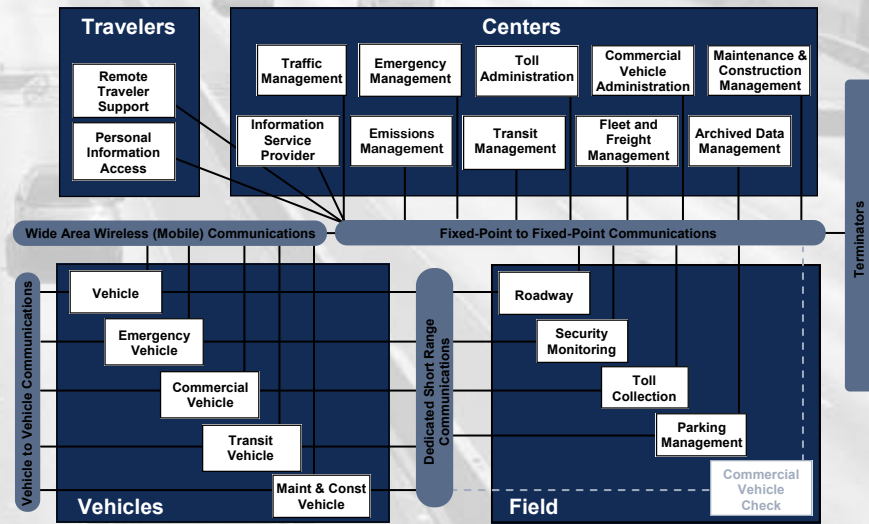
Travelers

Remote Traveler Support

Personal Information Access

Centers

Traffic Management

Emergency Management

Toll Administration

Commercial Vehicle Administration

Maintenance & Construction Management

Information Service Provider

Emissions Management

Transit Management

Fleet and Freight Management

Archived Data Management

Terminators

Wide Area Wireless (Mobile) Communications

Fixed-Point to Fixed-Point Communications

Vehicle to Vehicle Communications

Vehicle

Emergency Vehicle

Commercial Vehicle

Transit Vehicle

Maint & Const Vehicle

Vehicles

Dedicated Short Range Communications

Roadway

Security Monitoring

Toll Collection

Parking Management

Commercial Vehicle Check

Field